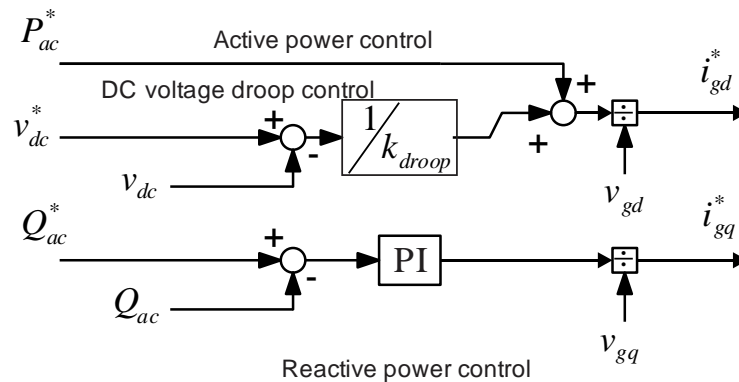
$P_{ac}^*$

Active power control

DC voltage droop control

$v_{dc}^*$

+

-

$1/k_{droop}$

+

+

$i_{gd}^*$

$\div$

$v_{dc}$

$v_{gd}$

$Q_{ac}^*$

+

-

PI

$\div$

$i_{gq}^*$

$Q_{ac}$

$v_{gq}$

Reactive power control